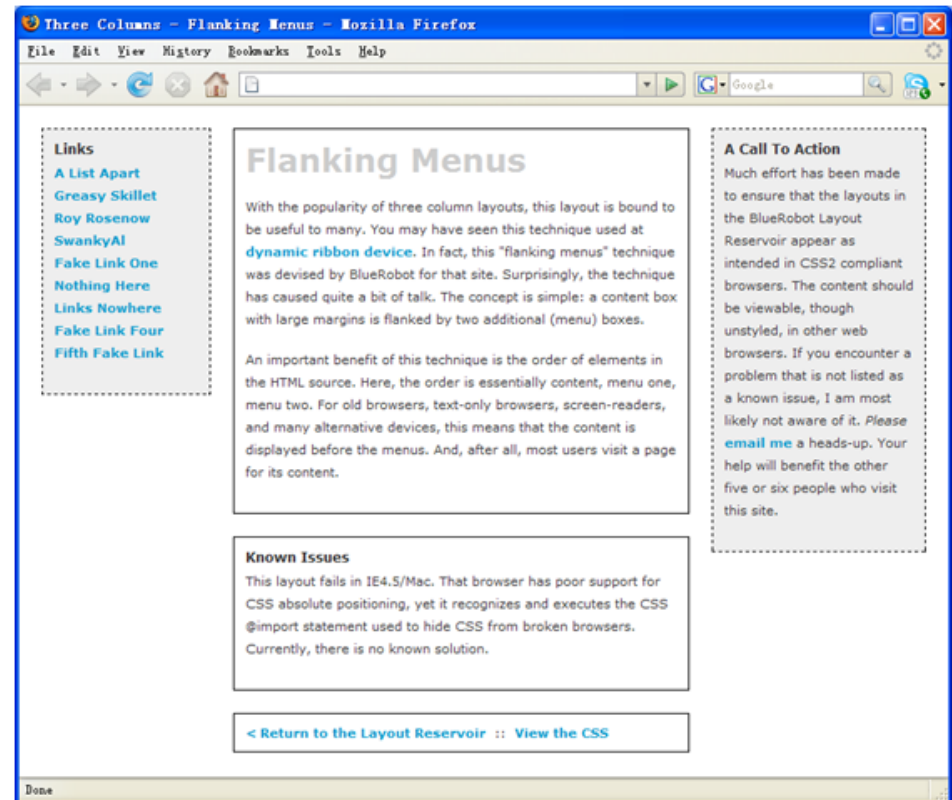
Three Columns - Flanking Menus - Mozilla Firefox

File Edit View History Bookmarks Tools Help

Google

Links
A List Apart
Greasy Skillet
Roy Rosenow
SwankyAl
Fake Link One
Nothing Here
Links Nowhere
Fake Link Four
Fifth Fake Link

Flanking Menus

With the popularity of three column layouts, this layout is bound to be useful to many. You may have seen this technique used at dynamic ribbon device. In fact, this "flanking menus" technique was devised by BlueRobot for that site. Surprisingly, the technique has caused quite a bit of talk. The concept is simple: a content box with large margins is flanked by two additional (menu) boxes.

An important benefit of this technique is the order of elements in the HTML source. Here, the order is essentially content, menu one, menu two. For old browsers, text-only browsers, screen-readers, and many alternative devices, this means that the content is displayed before the menus. And, after all, most users visit a page for its content.

Known Issues
This layout fails in IE4.5/Mac. That browser has poor support for CSS absolute positioning, yet it recognizes and executes the CSS @import statement used to hide CSS from broken browsers. Currently, there is no known solution.

< Return to the Layout Reservoir :: View the CSS

A Call To Action
Much effort has been made to ensure that the layouts in the BlueRobot Layout Reservoir appear as intended in CSS2 compliant browsers. The content should be viewable, though unstyled, in other web browsers. If you encounter a problem that is not listed as a known issue, I am most likely not aware of it. Please email me a heads-up. Your help will benefit the other five or six people who visit this site.

Done